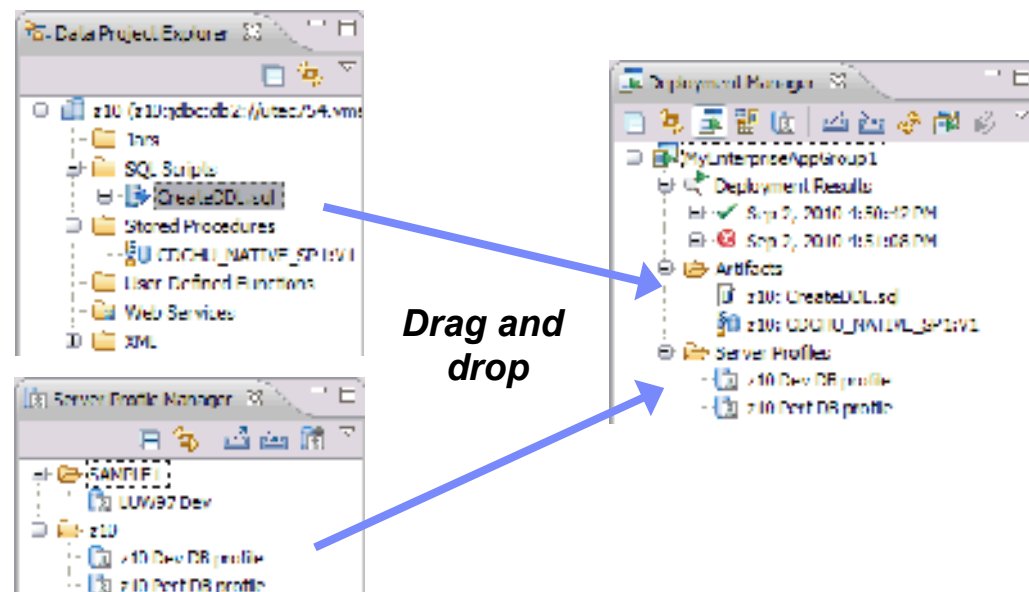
Data Project Explorer

z10 (z10:jdbc:db2://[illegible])

Ims

SQL Scripts

CreateDDL.sql

Stored Procedures

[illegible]_NATIVE_SP:V1

User Defined Functions

Web Services

XML

Server Profile Manager

SAMPLE1

LUW97 Dev

z10

z10 Dev DB profile

z10 Prod DB profile

Drag and drop

Deployment Manager

MyEnterpriseAppGroup1

Deployment Results

Sep 2, 2010 4:50:42 PM

Sep 2, 2010 4:51:08 PM

Artifacts

z10: CreateDDL.sql

z10: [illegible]_NATIVE_SP:V1

Server Profiles

z10 Dev DB profile

z10 Prod DB profile